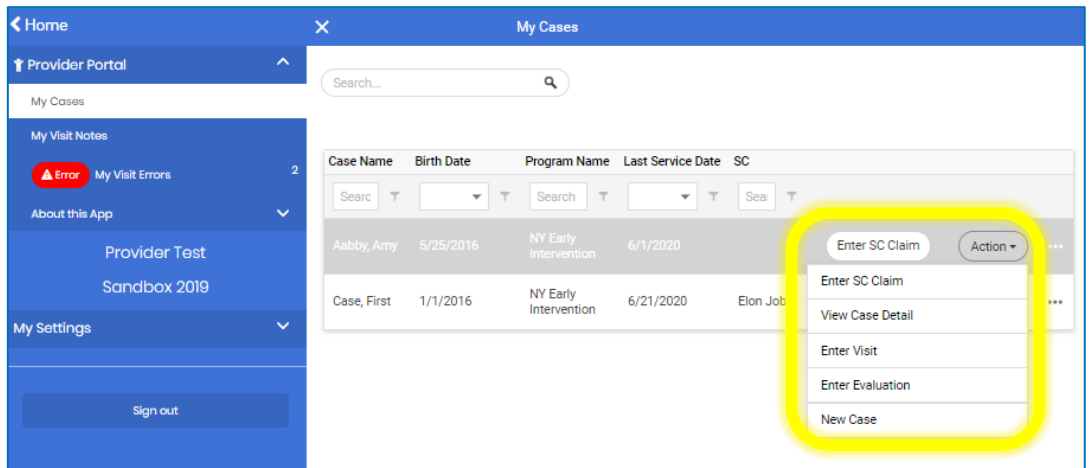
Home

Provider Portal

My Cases

My Visit Notes

Error My Visit Errors 2

About this App

Provider Test

Sandbox 2019

My Settings

Sign out

My Cases

Search...

| Case Name | Birth Date | Program Name | Last Service Date | SC |
|---|---|---|---|---|
| Searc | | Search | | Sea |
| Aabby, Amy | 5/25/2016 | NY Early Intervention | 6/1/2020 | |
| Case, First | 1/1/2016 | NY Early Intervention | 6/21/2020 | Elon Job |

Enter SC Claim

Action

Enter SC Claim

View Case Detail

Enter Visit

Enter Evaluation

New Case